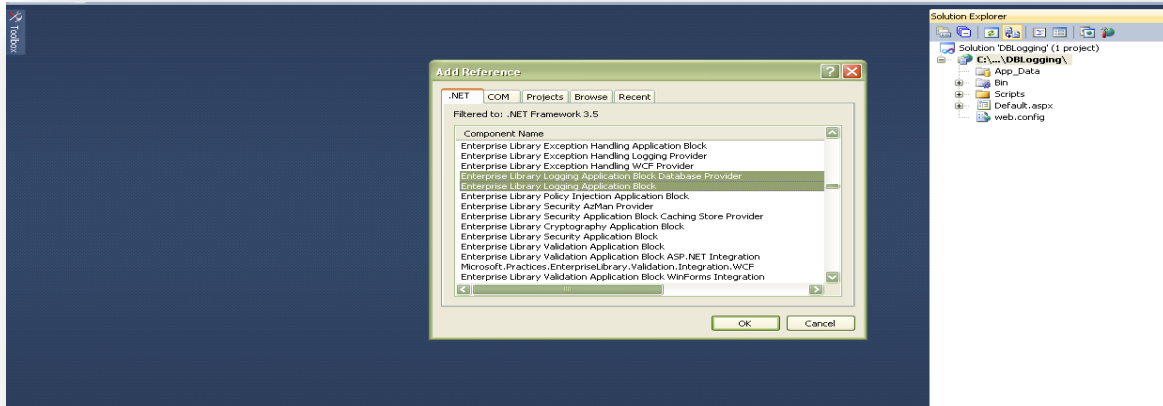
Toolbox

Add Reference

.NET | COM | Projects | Browse | Recent

Filtered to: .NET Framework 3.5

Component Name
Enterprise Library Exception Handling Application Block
Enterprise Library Exception Handling Logging Provider
Enterprise Library Exception Handling WCF Provider
Enterprise Library Logging Application Block Database Provider
Enterprise Library Logging Application Block
Enterprise Library Policy Injection Application Block
Enterprise Library Security AzMan Provider
Enterprise Library Security Application Block Caching Store Provider
Enterprise Library Cryptography Application Block
Enterprise Library Security Application Block
Enterprise Library Validation Application Block
Enterprise Library Validation Application Block ASP.NET Integration
Microsoft.Practices.EnterpriseLibrary.Validation.Integration.WCF
Enterprise Library Validation Application Block WinForms Integration

OK | Cancel

Solution Explorer

Solution 'DBLogging' (1 project)
C:\...\DBLogging\
App_Data
Bin
Scripts
Default.aspx
web.config